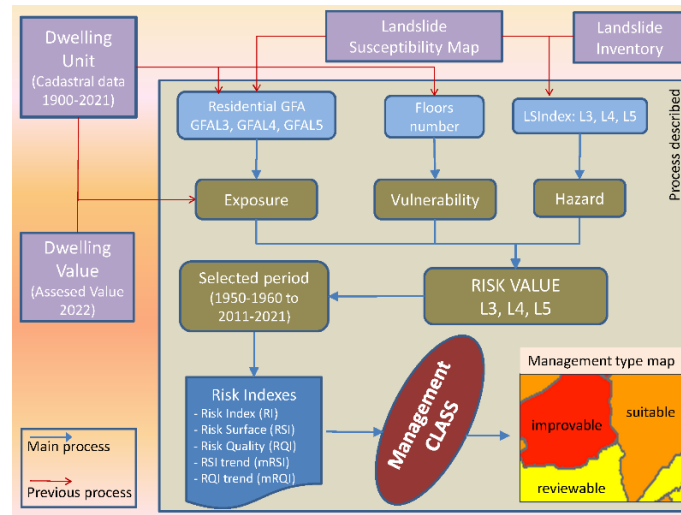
Dwelling Unit
(Cadastral data 1900-2021)

Landslide Susceptibility Map

Landslide Inventory

Residential GFA
GFAL3, GFAL4, GFAL5

Floors number

LSIndex: L3, L4, L5

Process described

Exposure

Vulnerability

Hazard

Dwelling Value
(Assesed Value 2022)

Selected period
(1950-1960 to 2011-2021)

RISK VALUE
L3, L4, L5

Risk Indexes
- Risk Index (RI)
- Risk Surface (RSI)
- Risk Quality (RQI)
- RSI trend (mRSI)
- RQI trend (mRQI)

Management CLASS

Management type map
improvable
suitable
reviewable

Main process
Previous process